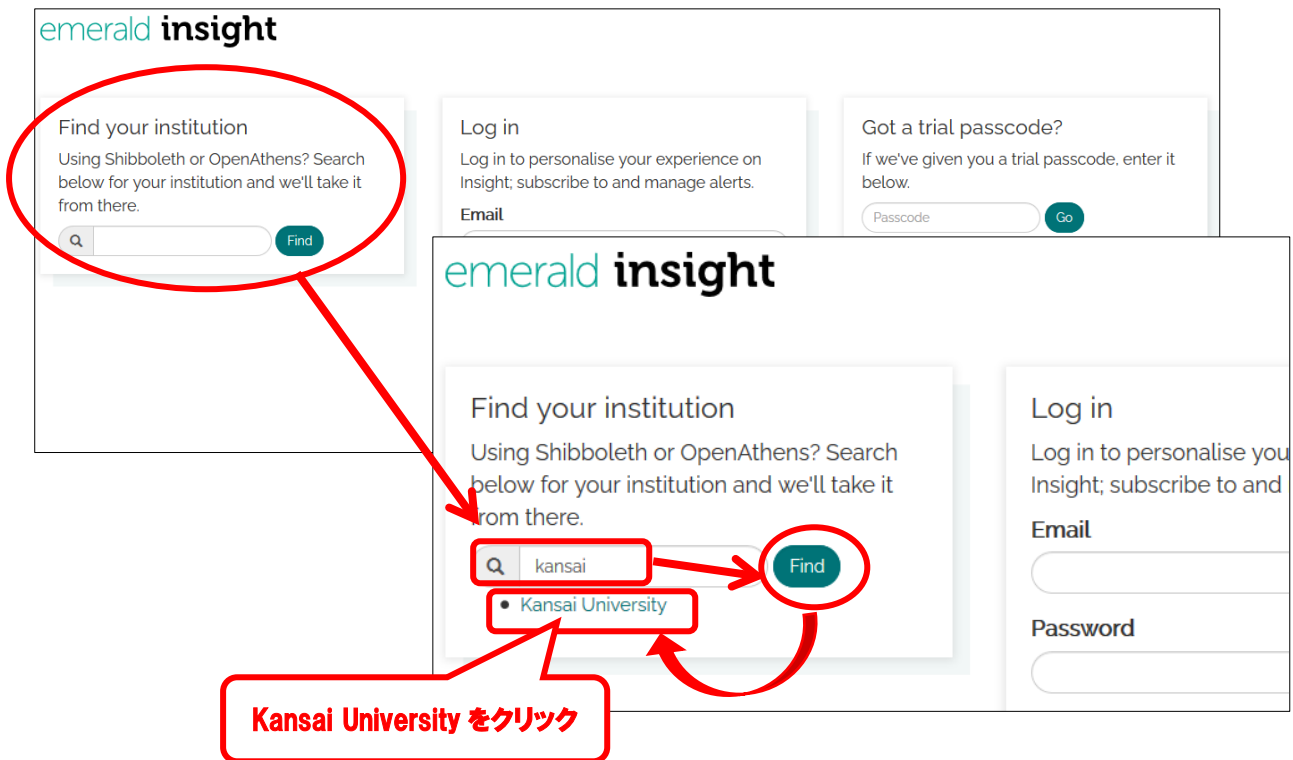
emerald insight

Find your institution

Using Shibboleth or OpenAthens? Search below for your institution and we'll take it from there.

Find

Log in

Log in to personalise your experience on Insight; subscribe to and manage alerts.

Email

Got a trial passcode?

If we've given you a trial passcode, enter it below.

Passcode

Go

emerald insight

Find your institution

Using Shibboleth or OpenAthens? Search below for your institution and we'll take it from there.

kansai

Find

• Kansai University

Log in

Log in to personalise you

Insight; subscribe to and

Email

Password

Kansai University をクリック